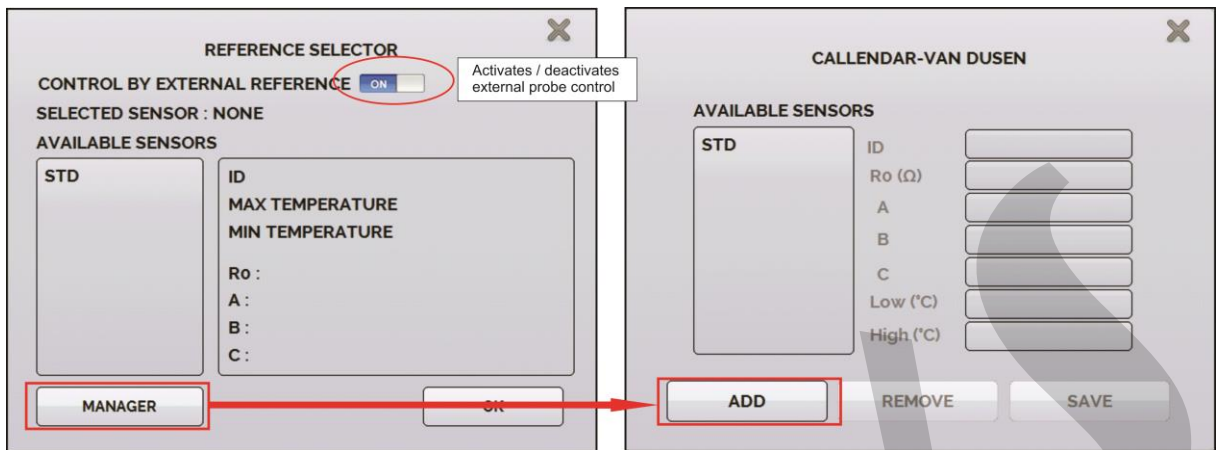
REFERENCE SELECTOR

CONTROL BY EXTERNAL REFERENCE ON

Activates / deactivates external probe control

SELECTED SENSOR : NONE

AVAILABLE SENSORS

STD

ID
MAX TEMPERATURE
MIN TEMPERATURE

Ro :
A :
B :
C :

MANAGER

OK

CALLENDAR-VAN DUSEN

AVAILABLE SENSORS

STD

ID
Ro (Ω)
A
B
C
Low (°C)
High (°C)

ADD

REMOVE

SAVE